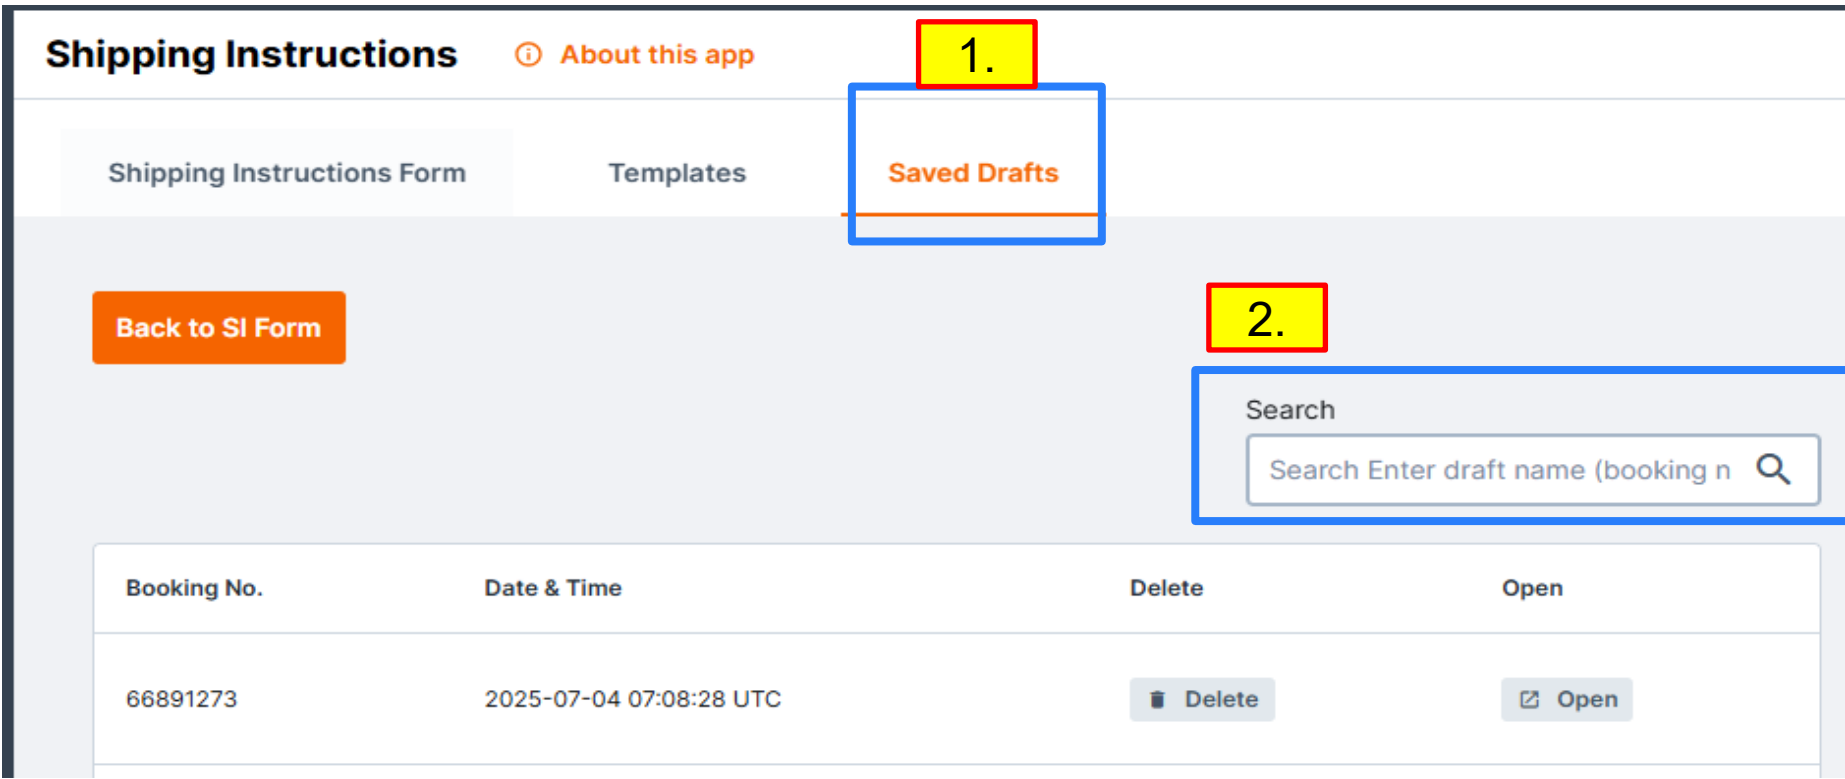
Shipping Instructions  About this app

1.

Shipping Instructions Form  Templates  Saved Drafts

Back to SI Form

2.

Search

Search Enter draft name (booking n

| Booking No. | Date & Time | Delete | Open |
|---|---|---|---|
| 66891273 | 2025-07-04 07:08:28 UTC | Delete | Open |